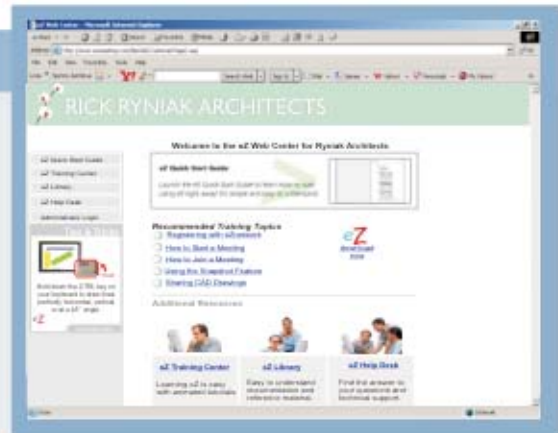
RICK RYNIAK ARCHITECTS

Welcome to the eZ Web Center for Ryniak Architects

eZ Quick Start Guide

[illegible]

eZ Quick Start Guide
eZ Training Center
eZ Library
eZ Help Desk
Administrator Login

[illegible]

Recommended Training Topics
Registering with eZmeeting
How to Start a Meeting
How to Join a Meeting
Using the Snapshot Feature
Sharing CAD Drawings

eZ
download
now

Additional Resources

eZ Training Center
Learning eZ is easy with animated tutorials

eZ Library
Easy to understand documentation and reference material

eZ Help Desk
Find the answer to your questions and technical support